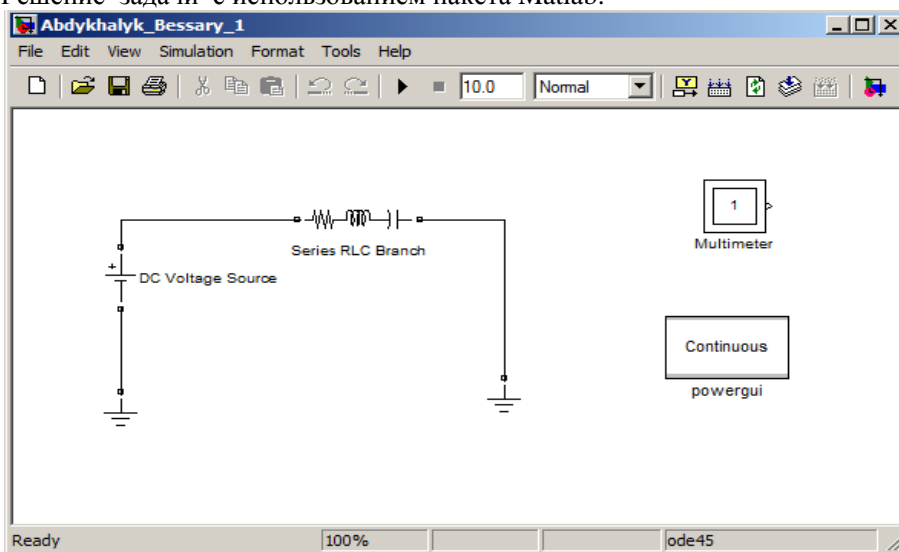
Решение задачи с использованием пакета Matlab.

Abdykhalyk_Bessary_1

File Edit View Simulation Format Tools Help

10.0 Normal

Series RLC Branch

+
DC Voltage Source

1
Multimeter

Continuous
powergui

Ready 100% ode45